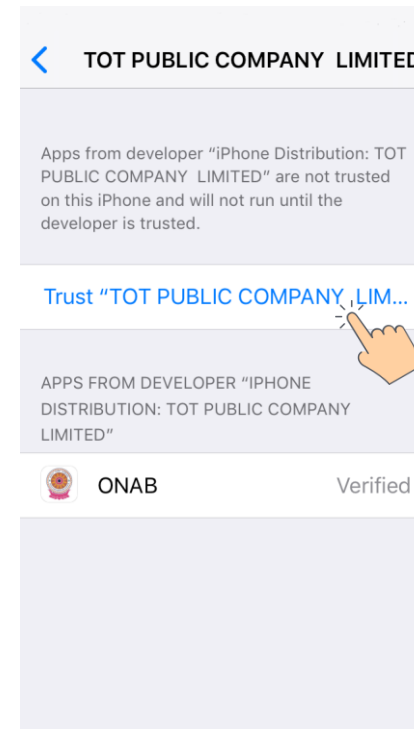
TOT PUBLIC COMPANY LIMITED

Apps from developer “iPhone Distribution: TOT PUBLIC COMPANY LIMITED” are not trusted on this iPhone and will not run until the developer is trusted.

Trust “TOT PUBLIC COMPANY LIM...

APPS FROM DEVELOPER “IPHONE DISTRIBUTION: TOT PUBLIC COMPANY LIMITED”

ONAB

Verified